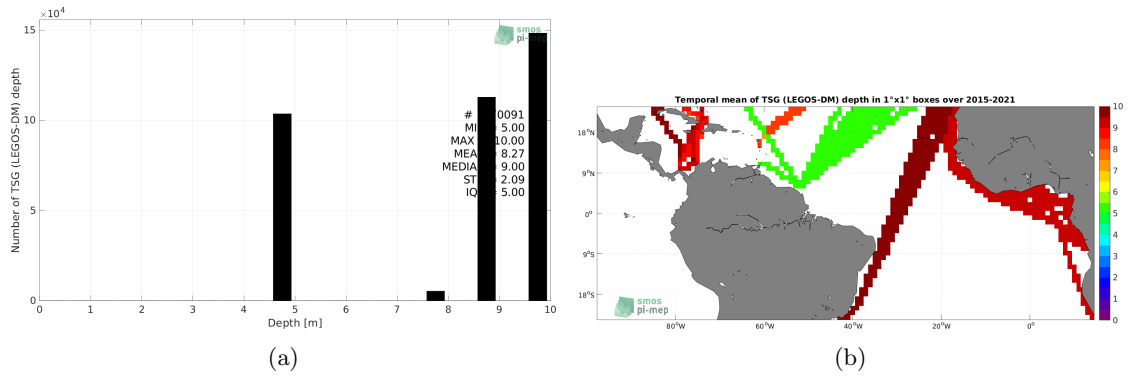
$\times10^4$
15
10
5
0
Number of TSG (LEGOS-DM) depth
smos pi-mep
# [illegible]0091
MI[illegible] 5.00
MAX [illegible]10.00
MEA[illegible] 8.27
MEDIA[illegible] 9.00
ST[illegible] 2.09
IQ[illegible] 5.00
0 1 2 3 4 5 6 7 8 9 10
Depth [m]
(a)

Temporal mean of TSG (LEGOS-DM) depth in 1°x1° boxes over 2015-2021
18°N
9°N
0°
9°S
18°S
80°W 60°W 40°W 20°W 0°
smos pi-mep
10
9
8
7
6
5
4
3
2
1
0
(b)